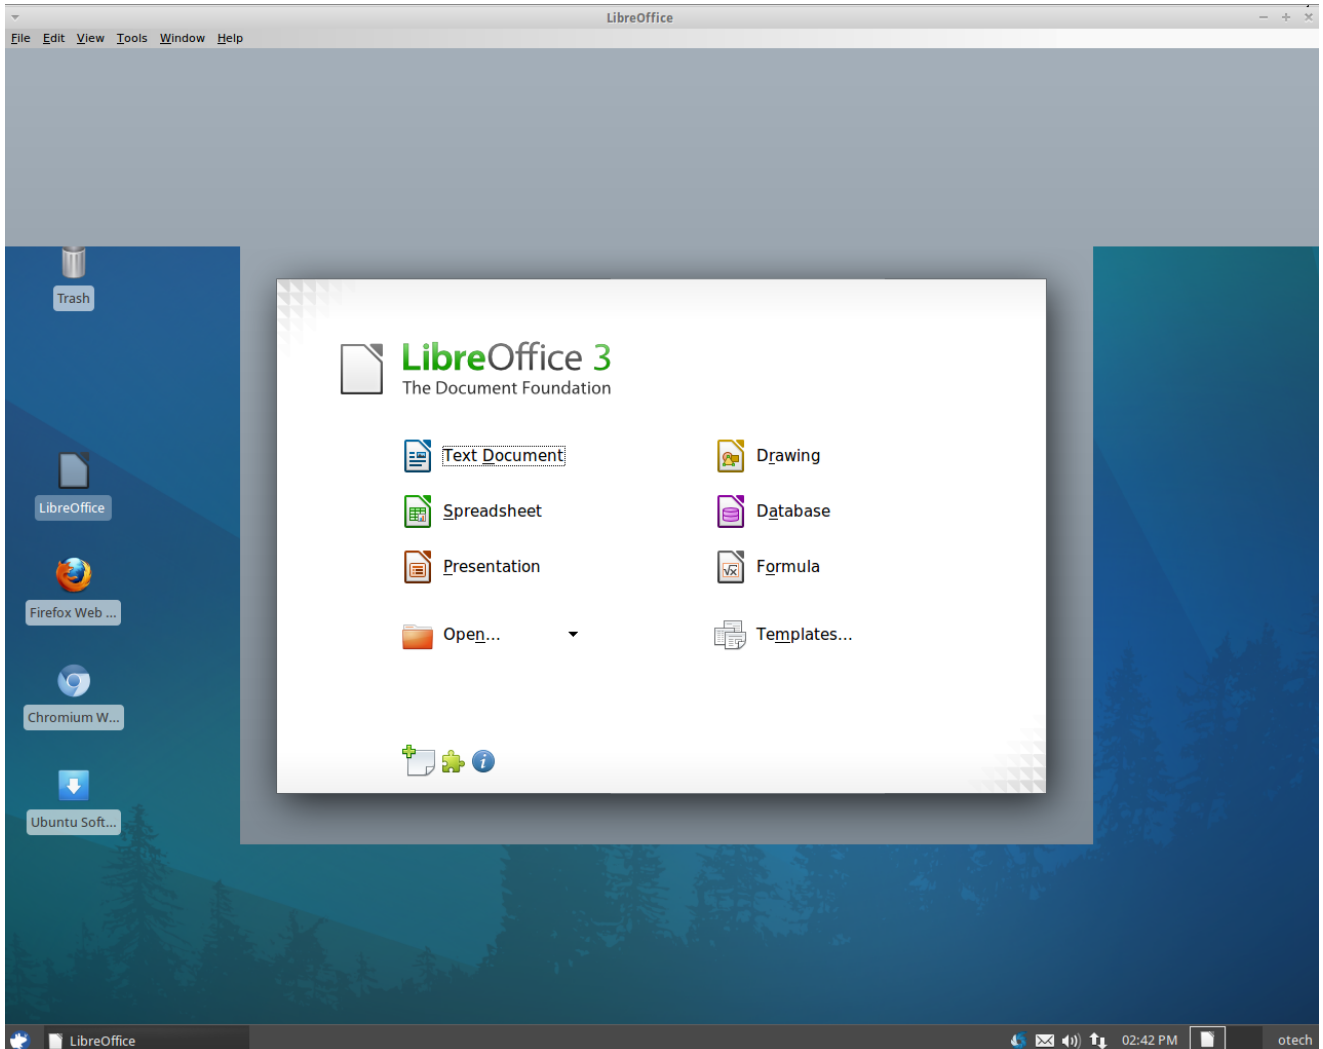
LibreOffice

File Edit View Tools Window Help

Trash

LibreOffice

Firefox Web ...

Chromium W...

Ubuntu Soft...

LibreOffice 3
The Document Foundation

Text Document

Drawing

Spreadsheet

Database

Presentation

Formula

Open...

Templates...

LibreOffice

02:42 PM

otech